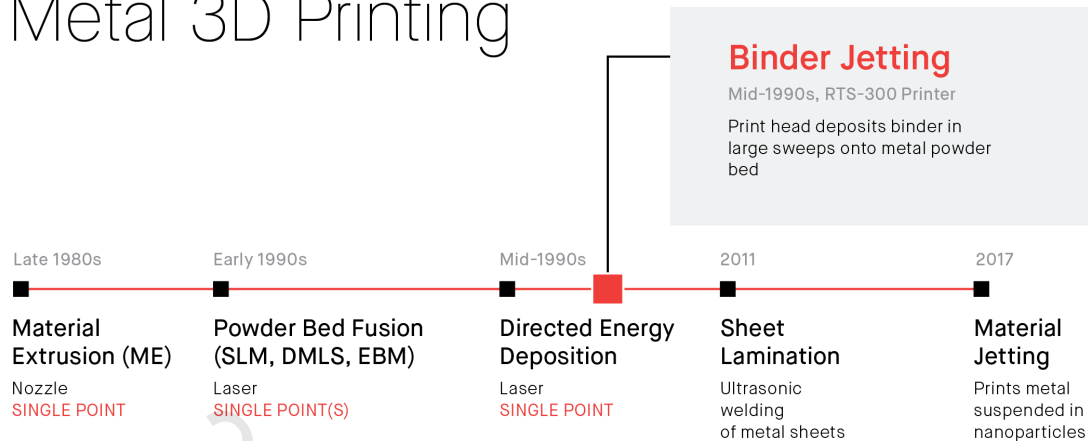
Metal 3D Printing

Binder Jetting

Mid-1990s, RTS-300 Printer

Print head deposits binder in large sweeps onto metal powder bed

Late 1980s

Material Extrusion (ME)

Nozzle

SINGLE POINT

Early 1990s

Powder Bed Fusion (SLM, DMLS, EBM)

Laser

SINGLE POINT(S)

Mid-1990s

Directed Energy Deposition

Laser

SINGLE POINT

2011

Sheet Lamination

Ultrasonic welding of metal sheets

2017

Material Jetting

Prints metal suspended in nanoparticles